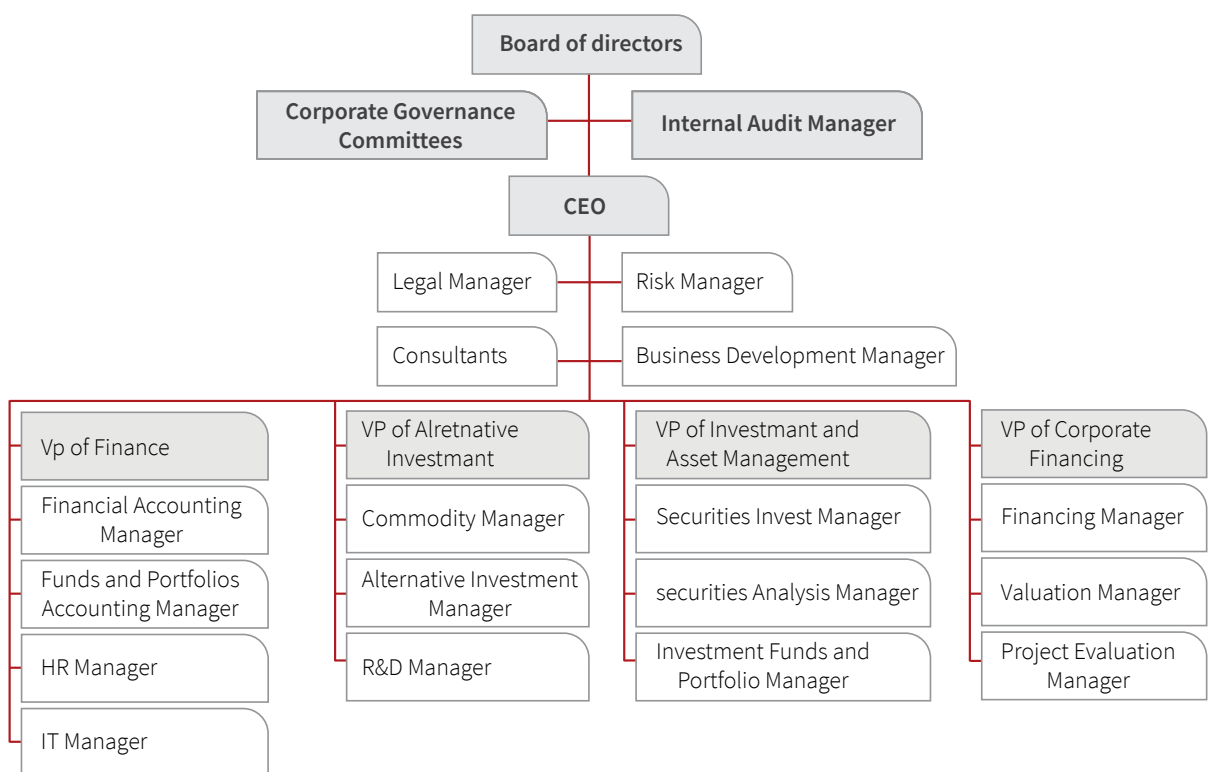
Board of directors

Corporate Governance Committees

Internal Audit Manager

CEO

Legal Manager

Risk Manager

Consultants

Business Development Manager

Vp of Finance

Financial Accounting Manager

Funds and Portfolios Accounting Manager

HR Manager

IT Manager

VP of Alretnative Investmant

Commodity Manager

Alternative Investment Manager

R&D Manager

VP of Investmant and Asset Management

Securities Invest Manager

securities Analysis Manager

Investment Funds and Portfolio Manager

VP of Corporate Financing

Financing Manager

Valuation Manager

Project Evaluation Manager